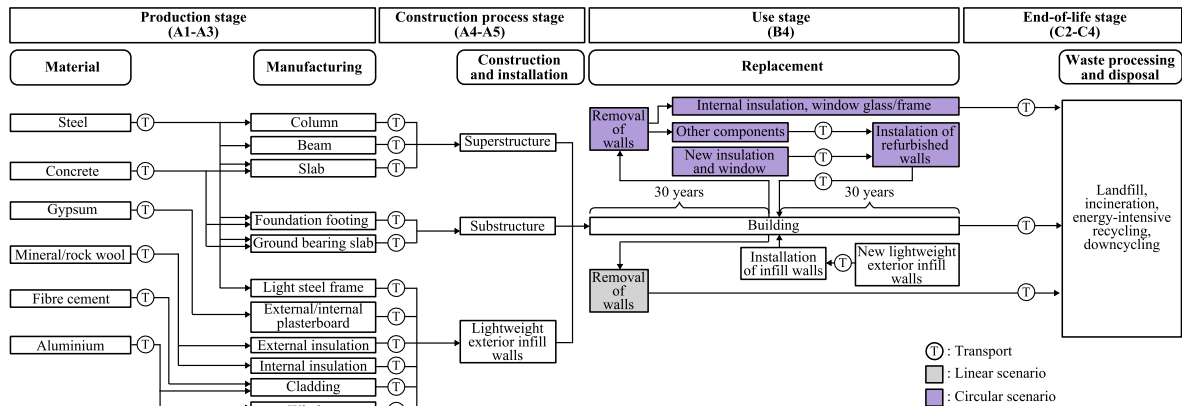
Production stage (A1-A3)

Construction process stage (A4-A5)

Use stage (B4)

End-of-life stage (C2-C4)

Material

Manufacturing

Construction and installation

Replacement

Waste processing and disposal

Steel

Concrete

Gypsum

Mineral/rock wool

Fibre cement

Aluminium

T

Column

Beam

Slab

Foundation footing

Ground bearing slab

Light steel frame

External/internal plasterboard

External insulation

Internal insulation

Cladding

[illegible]

Superstructure

Substructure

Lightweight exterior infill walls

Removal of walls

Internal insulation, window glass/frame

Other components

Instalation of refurbished walls

New insulation and window

30 years

30 years

Building

Removal of walls

Installation of infill walls

New lightweight exterior infill walls

Landfill, incineration, energy-intensive recycling, downcycling

T : Transport

: Linear scenario

: Circular scenario